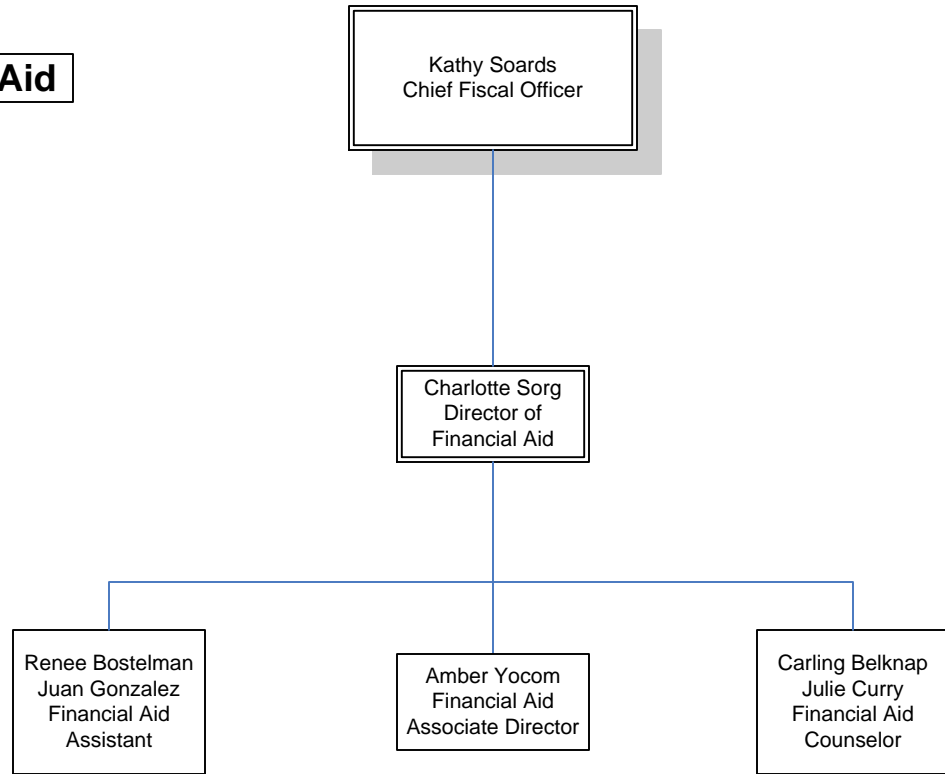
Aid

Kathy Soards
Chief Fiscal Officer

Charlotte Sorg
Director of
Financial Aid

Renee Bostelman
Juan Gonzalez
Financial Aid
Assistant

Amber Yocom
Financial Aid
Associate Director

Carling Belknap
Julie Curry
Financial Aid
Counselor